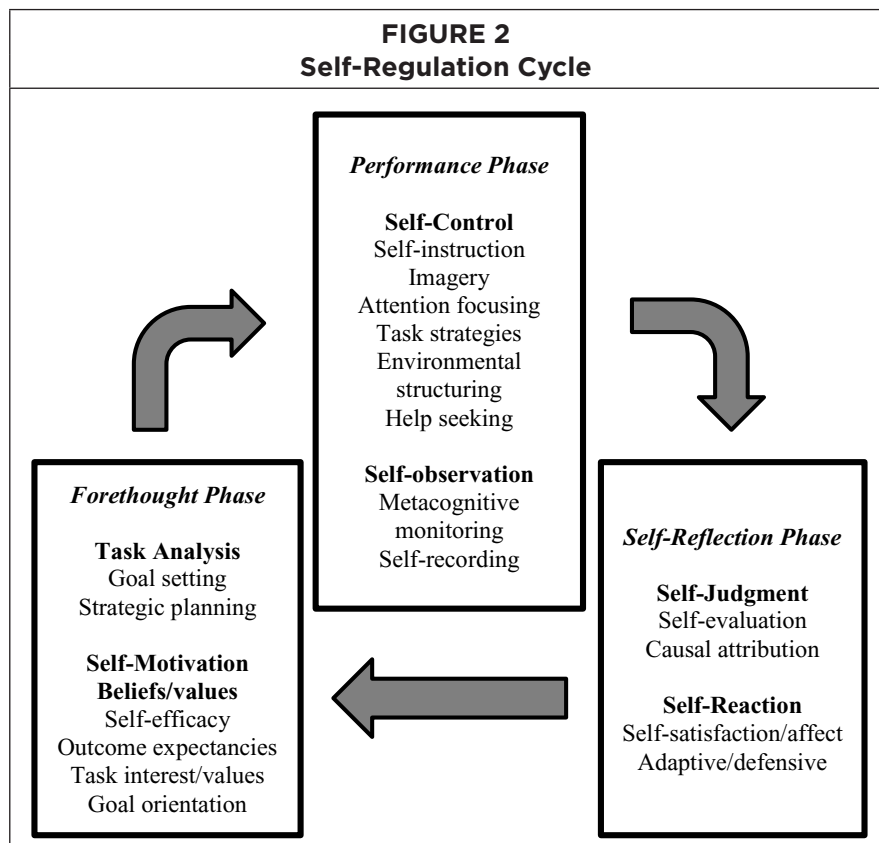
FIGURE 2
Self-Regulation Cycle

Performance Phase

Self-Control
Self-instruction
Imagery
Attention focusing
Task strategies
Environmental structuring
Help seeking

Self-observation
Metacognitive monitoring
Self-recording

Forethought Phase

Task Analysis
Goal setting
Strategic planning

Self-Motivation Beliefs/values
Self-efficacy
Outcome expectancies
Task interest/values
Goal orientation

Self-Reflection Phase

Self-Judgment
Self-evaluation
Causal attribution

Self-Reaction
Self-satisfaction/affect
Adaptive/defensive